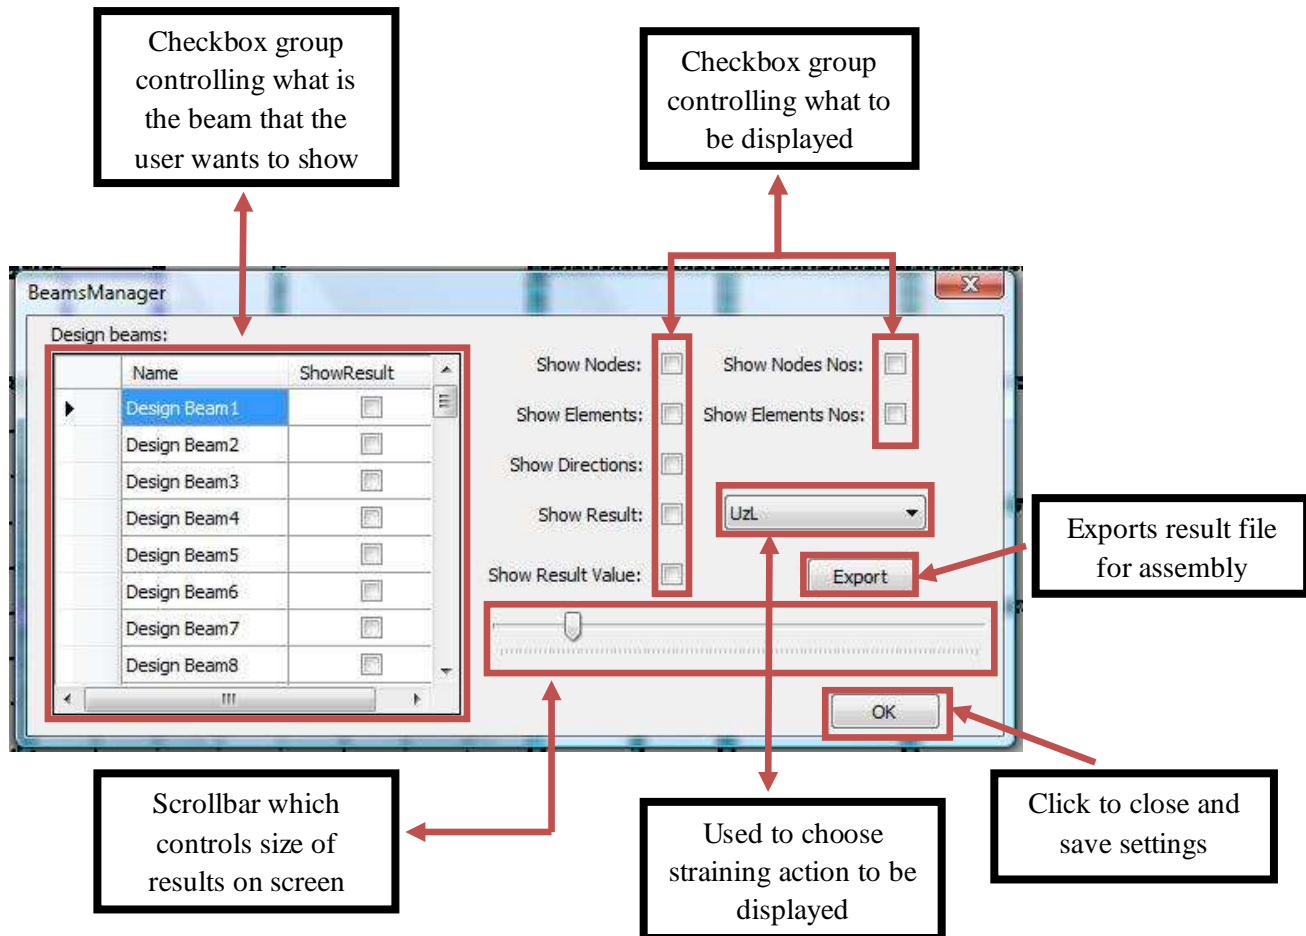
Checkbox group controlling what is the beam that the user wants to show

Checkbox group controlling what to be displayed

BeamsManager

Design beams:

| | Name | ShowResult |
|---|---|---|
| ▶ | Design Beam1 | ☐ |
| | Design Beam2 | ☐ |
| | Design Beam3 | ☐ |
| | Design Beam4 | ☐ |
| | Design Beam5 | ☐ |
| | Design Beam6 | ☐ |
| | Design Beam7 | ☐ |
| | Design Beam8 | ☐ |

Show Nodes:
Show Nodes Nos:
Show Elements:
Show Elements Nos:
Show Directions:
Show Result:
UzL
Show Result Value:
Export
OK

Exports result file for assembly

Scrollbar which controls size of results on screen

Used to choose straining action to be displayed

Click to close and save settings